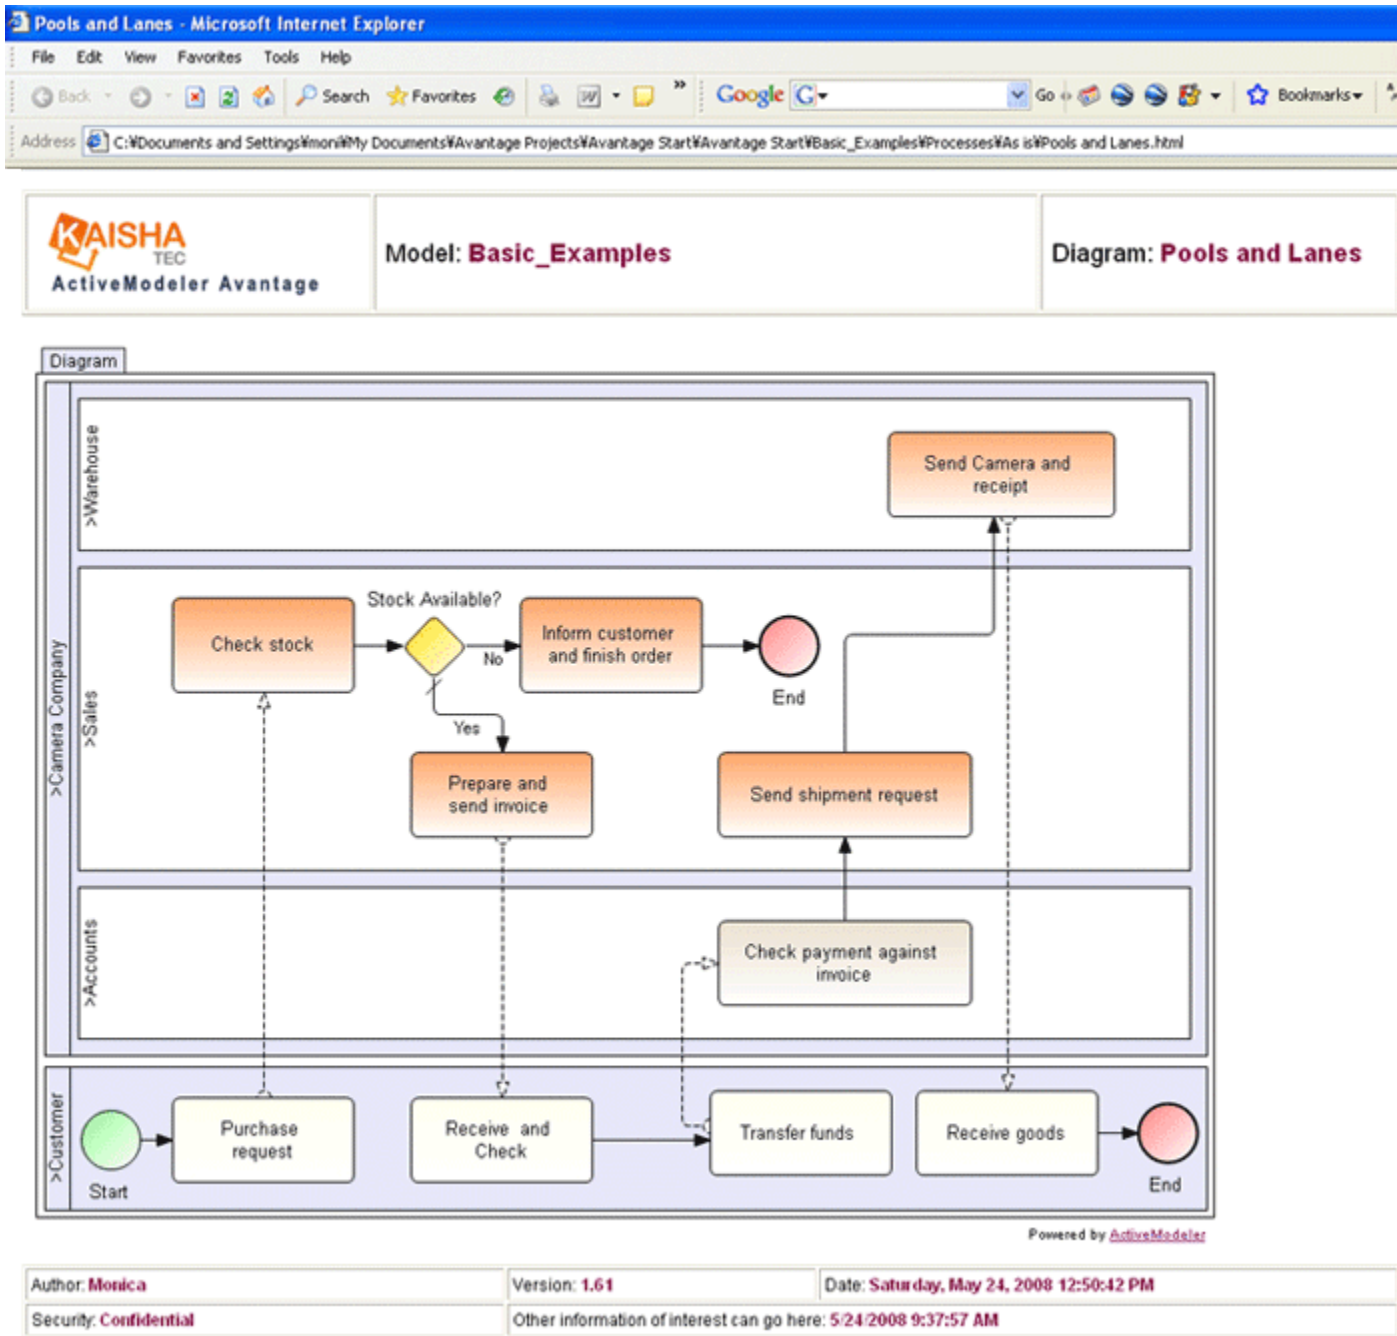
Pools and Lanes - Microsoft Internet Explorer

File Edit View Favorites Tools Help

Back Search Favorites Google Go Bookmarks

Address C:¥Documents and Settings¥moni¥My Documents¥Avantage Projects¥Avantage Start¥Avantage Start¥Basic_Examples¥Processes¥As is¥Pools and Lanes.html

KAISHA TEC
ActiveModeler Avantage

Model: Basic_Examples

Diagram: Pools and Lanes

Diagram

>Camera Company

>Warehouse

Send Camera and receipt

>Sales

Check stock

Stock Available?

No

Inform customer and finish order

End

Yes

Prepare and send invoice

Send shipment request

>Accounts

Check payment against invoice

>Customer

Start

Purchase request

Receive and Check

Transfer funds

Receive goods

End

Powered by ActiveModeler

| Author: Monica | Version: 1.61 | Date: Saturday, May 24, 2008 12:50:42 PM |
|---|---|---|
| Security: Confidential | Other information of interest can go here: 5/24/2008 9:37:57 AM | |